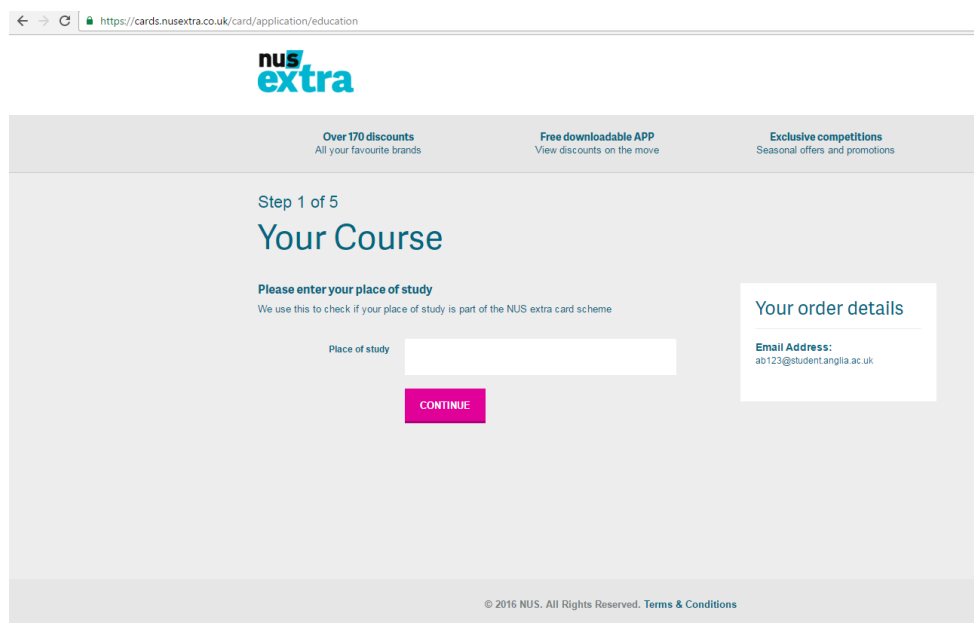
https://cards.nusextra.co.uk/card/application/education

nus extra

Over 170 discounts
All your favourite brands

Free downloadable APP
View discounts on the move

Exclusive competitions
Seasonal offers and promotions

Step 1 of 5

Your Course

Please enter your place of study
We use this to check if your place of study is part of the NUS extra card scheme

Place of study

CONTINUE

Your order details

Email Address:
ab123@student.anglia.ac.uk

© 2016 NUS. All Rights Reserved. Terms & Conditions